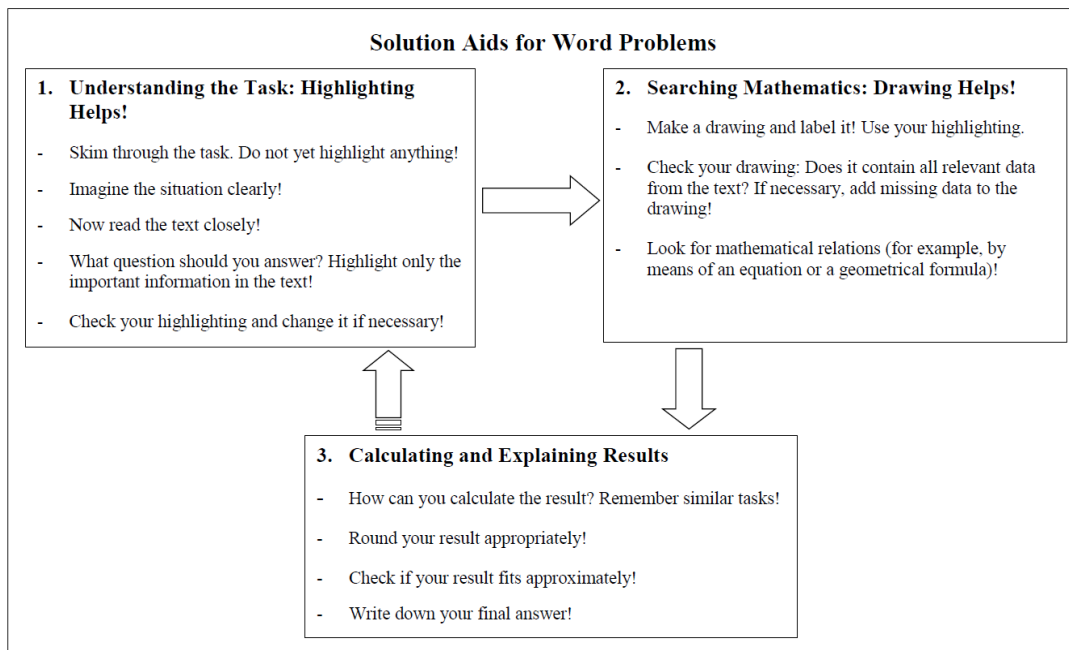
Solution Aids for Word Problems

1. Understanding the Task: Highlighting Helps!

- Skim through the task. Do not yet highlight anything!
- Imagine the situation clearly!
- Now read the text closely!
- What question should you answer? Highlight only the important information in the text!
- Check your highlighting and change it if necessary!

2. Searching Mathematics: Drawing Helps!

- Make a drawing and label it! Use your highlighting.
- Check your drawing: Does it contain all relevant data from the text? If necessary, add missing data to the drawing!
- Look for mathematical relations (for example, by means of an equation or a geometrical formula)!

3. Calculating and Explaining Results

- How can you calculate the result? Remember similar tasks!
- Round your result appropriately!
- Check if your result fits approximately!
- Write down your final answer!